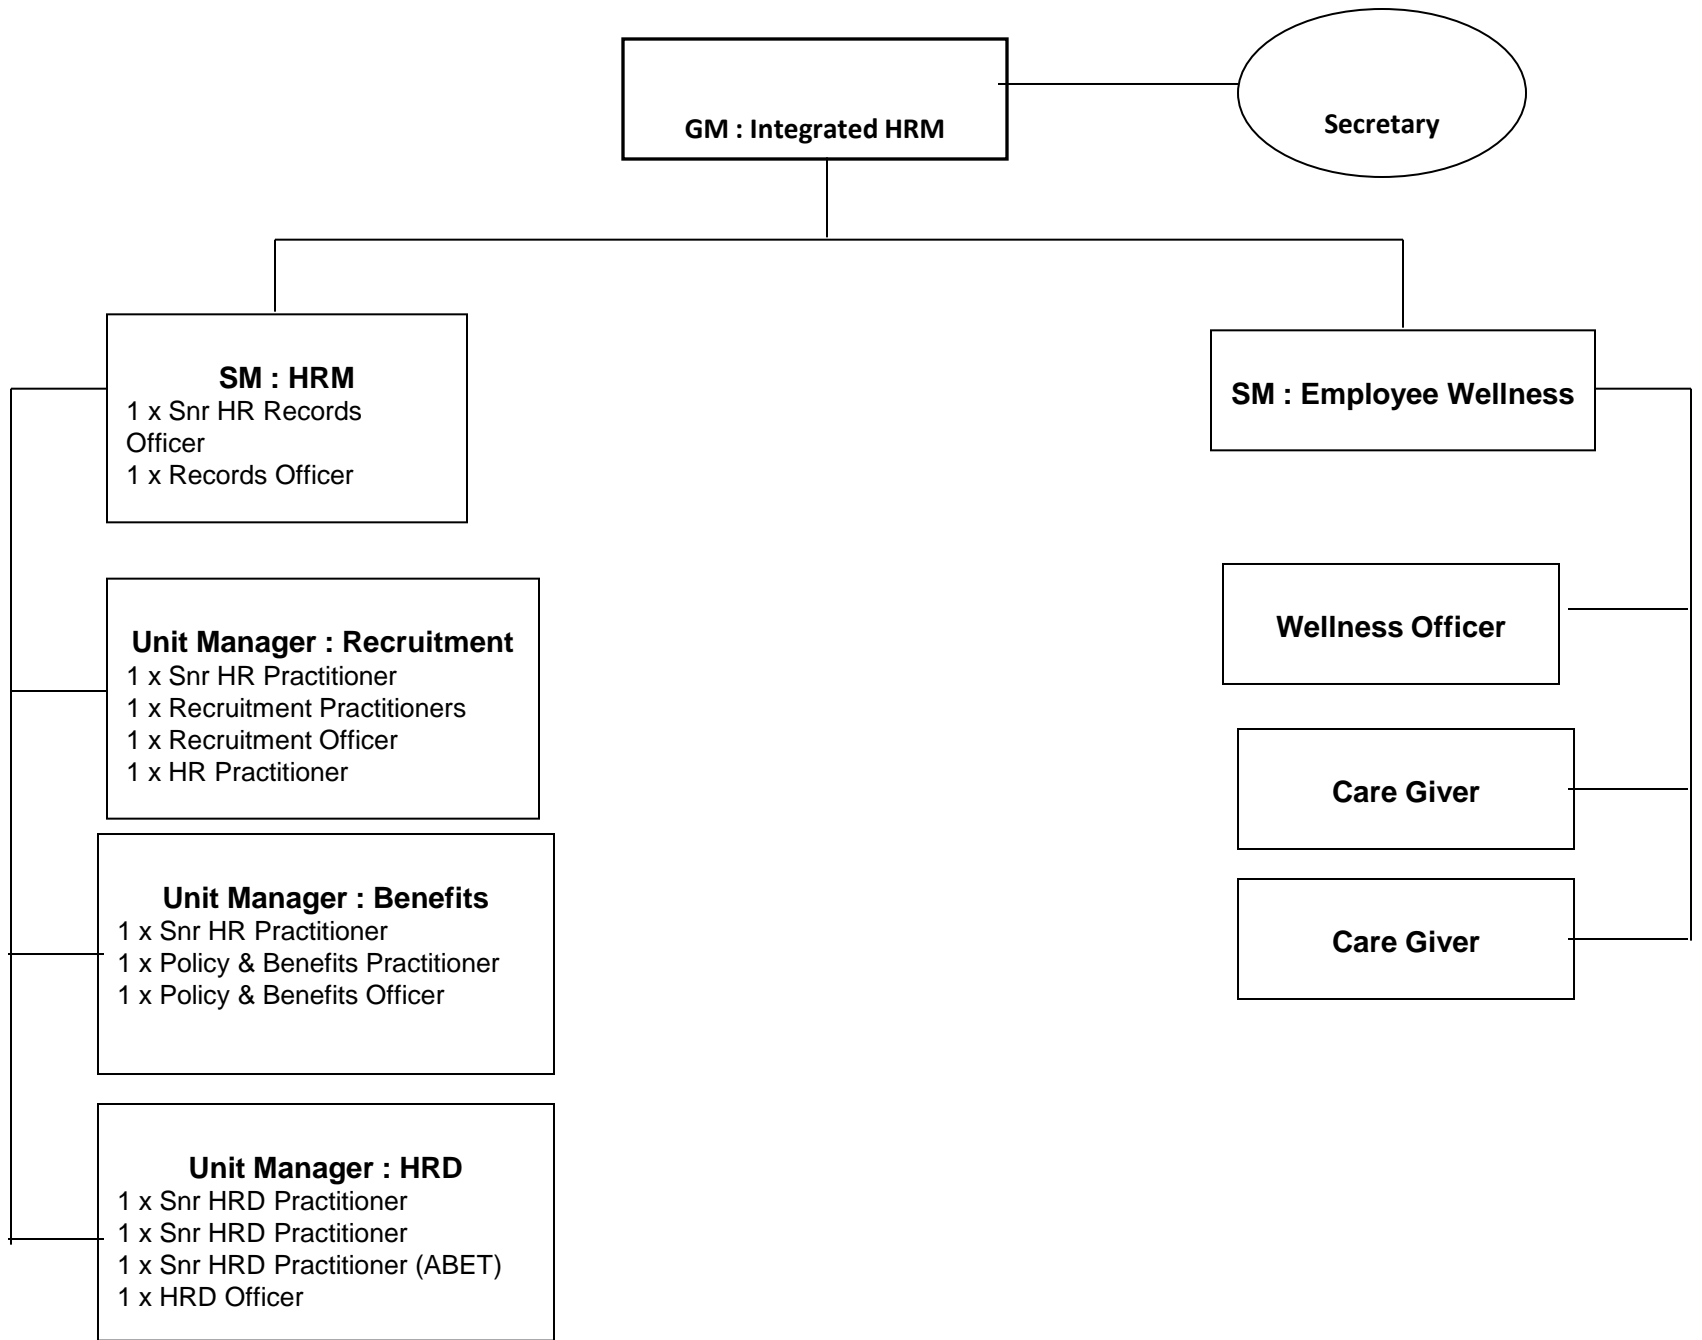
GM : Integrated HRM

Secretary

SM : HRM
1 x Snr HR Records Officer
1 x Records Officer

SM : Employee Wellness

Unit Manager : Recruitment
1 x Snr HR Practitioner
1 x Recruitment Practitioners
1 x Recruitment Officer
1 x HR Practitioner

Wellness Officer

Care Giver

Care Giver

Unit Manager : Benefits
1 x Snr HR Practitioner
1 x Policy & Benefits Practitioner
1 x Policy & Benefits Officer

Unit Manager : HRD
1 x Snr HRD Practitioner
1 x Snr HRD Practitioner
1 x Snr HRD Practitioner (ABET)
1 x HRD Officer